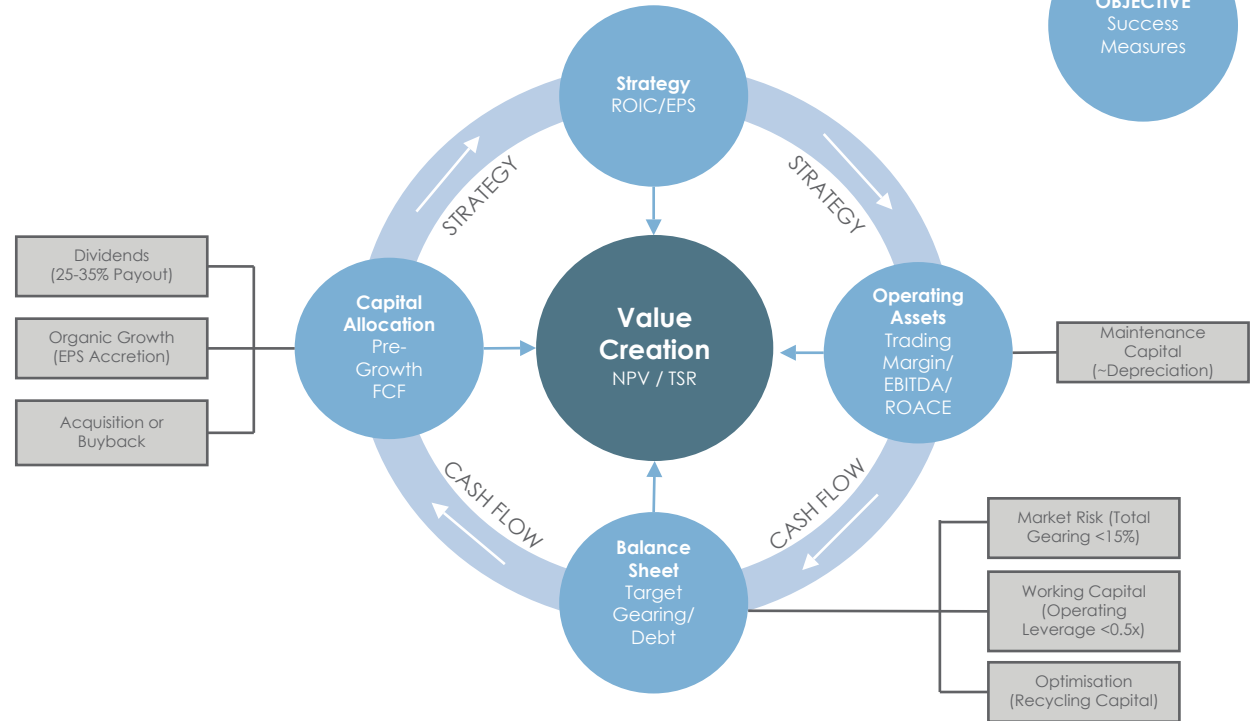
OBJECTIVE
Success Measures

Strategy
ROIC/EPS

STRATEGY

STRATEGY

Dividends (25-35% Payout)

Organic Growth (EPS Accretion)

Acquisition or Buyback

Capital Allocation
Pre-Growth FCF

Value Creation
NPV / TSR

Operating Assets
Trading Margin/ EBITDA/ ROACE

Maintenance Capital (~Depreciation)

CASH FLOW

CASH FLOW

Balance Sheet
Target Gearing/ Debt

Market Risk (Total Gearing <15%)

Working Capital (Operating Leverage <0.5x)

Optimisation (Recycling Capital)